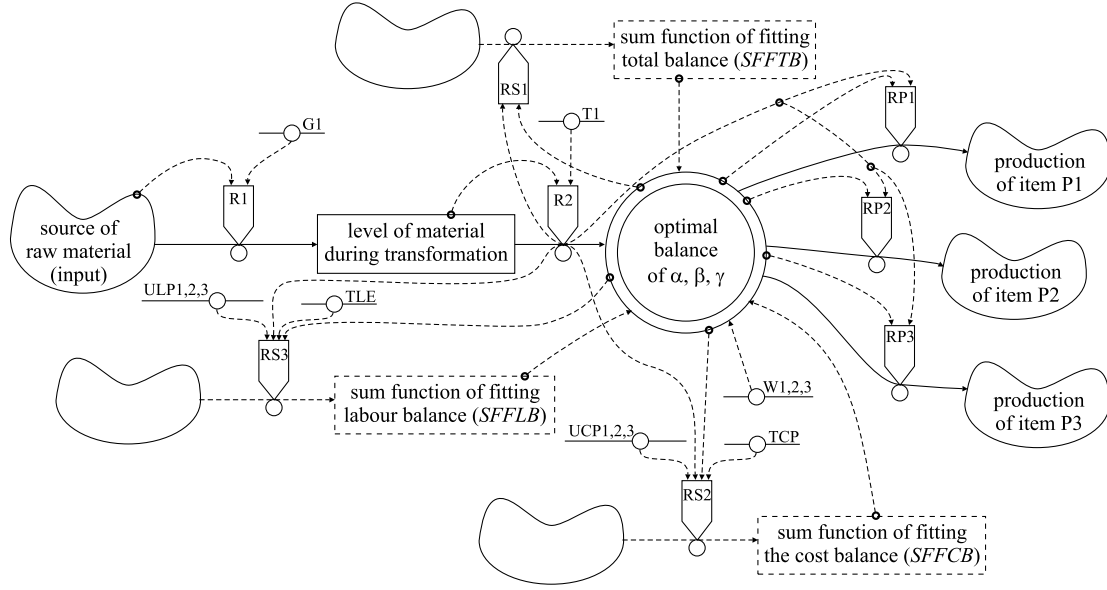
sum function of fitting total balance (*SFFTB*)

RS1

T1

G1

RP1

production of item P1

R1

R2

source of raw material (input)

level of material during transformation

optimal balance of α, β, γ

RP2

production of item P2

ULP1,2,3

TLE

RS3

RP3

sum function of fitting labour balance (*SFFLB*)

W1,2,3

production of item P3

UCP1,2,3

TCP

RS2

sum function of fitting the cost balance (*SFFCB*)